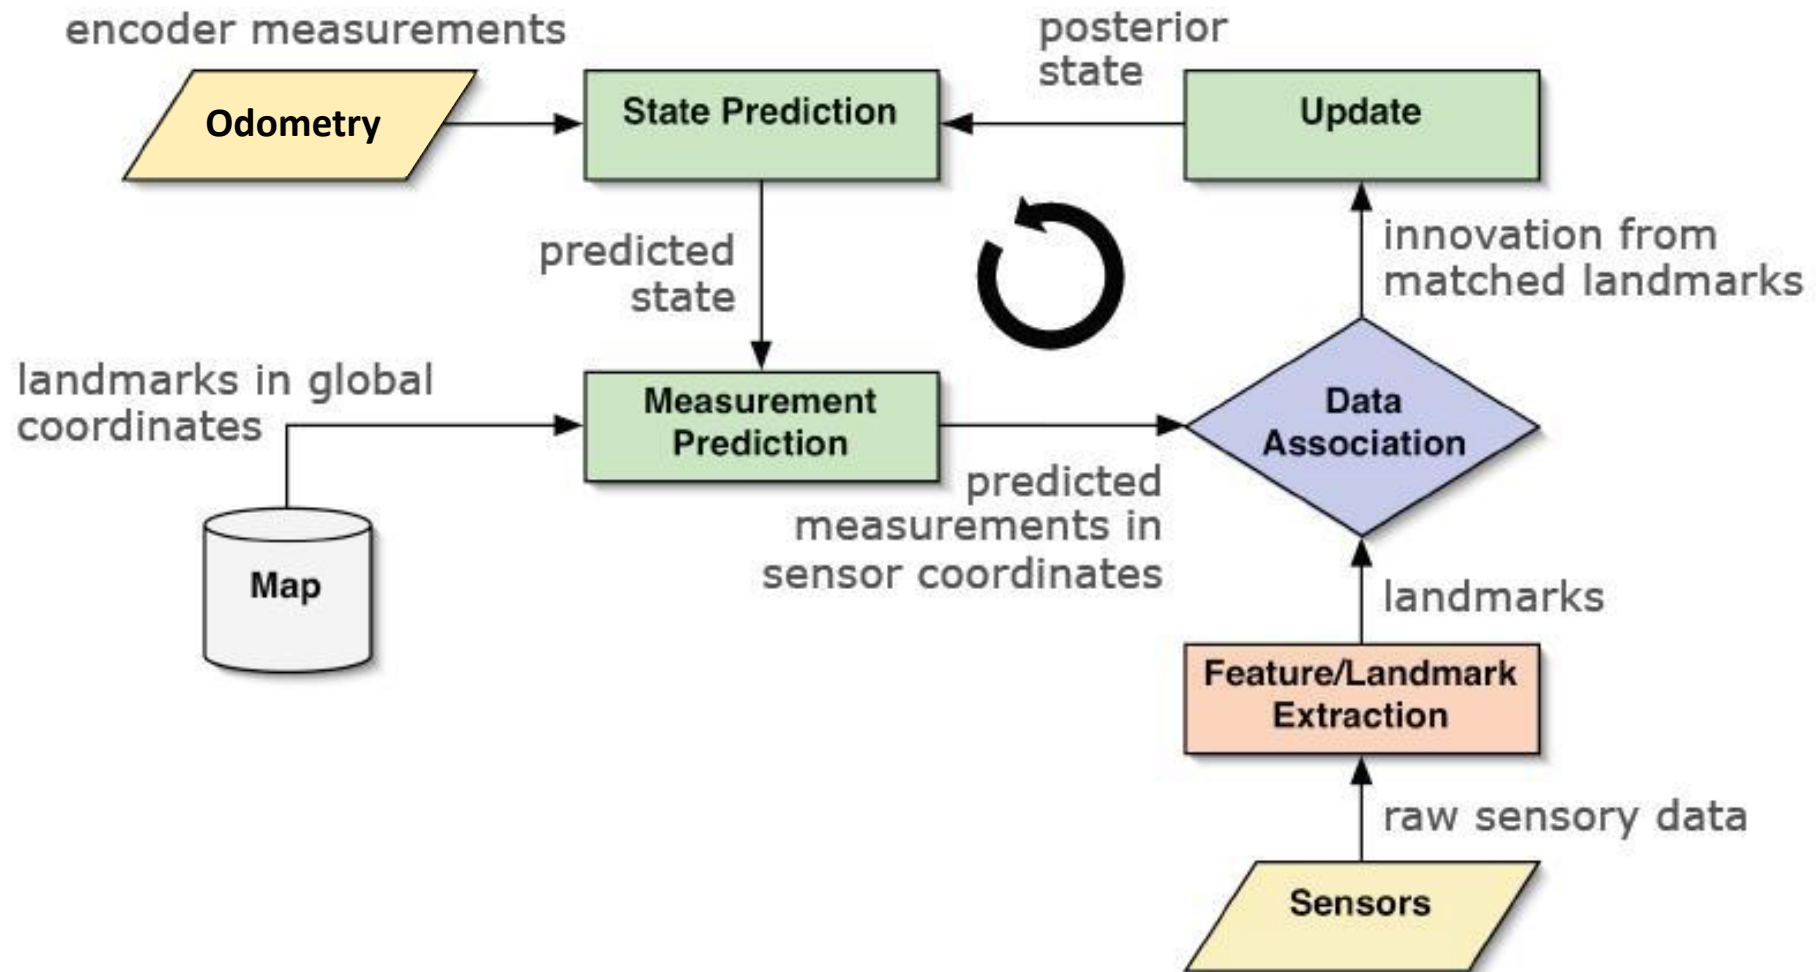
encoder measurements

Odometry

State Prediction

posterior state

Update

predicted state

innovation from matched landmarks

landmarks in global coordinates

Measurement Prediction

Data Association

predicted measurements in sensor coordinates

Map

landmarks

Feature/Landmark Extraction

raw sensory data

Sensors